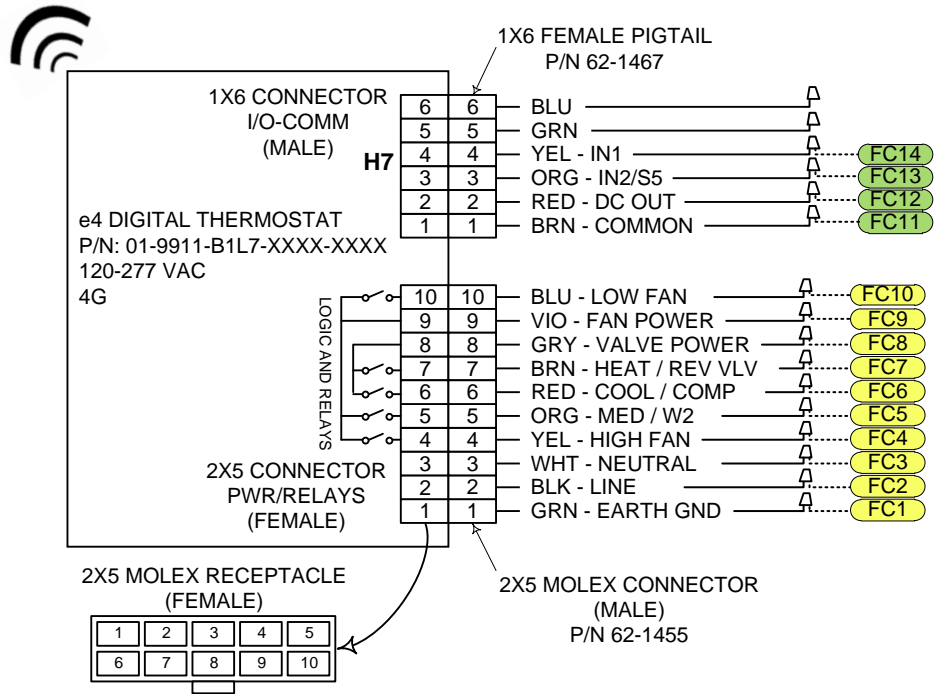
1X6 FEMALE PIGTAIL
P/N 62-1467

1X6 CONNECTOR
I/O-COMM
(MALE)

H7

| 6 | 6 |
|---|---|
| 5 | 5 |
| 4 | 4 |
| 3 | 3 |
| 2 | 2 |
| 1 | 1 |

BLU
GRN
YEL - IN1
ORG - IN2/S5
RED - DC OUT
BRN - COMMON

FC14
FC13
FC12
FC11

e4 DIGITAL THERMOSTAT
P/N: 01-9911-B1L7-XXXX-XXXX
120-277 VAC
4G

LOGIC AND RELAYS

| 10 | 10 |
|---|---|
| 9 | 9 |
| 8 | 8 |
| 7 | 7 |
| 6 | 6 |
| 5 | 5 |
| 4 | 4 |
| 3 | 3 |
| 2 | 2 |
| 1 | 1 |

BLU - LOW FAN
VIO - FAN POWER
GRY - VALVE POWER
BRN - HEAT / REV VLV
RED - COOL / COMP
ORG - MED / W2
YEL - HIGH FAN
WHT - NEUTRAL
BLK - LINE
GRN - EARTH GND

FC10
FC9
FC8
FC7
FC6
FC5
FC4
FC3
FC2
FC1

2X5 CONNECTOR
PWR/RELAYS
(FEMALE)

2X5 MOLEX RECEPTACLE
(FEMALE)

| 1 | 2 | 3 | 4 | 5 |
|---|---|---|---|---|
| 6 | 7 | 8 | 9 | 10 |

2X5 MOLEX CONNECTOR
(MALE)
P/N 62-1455